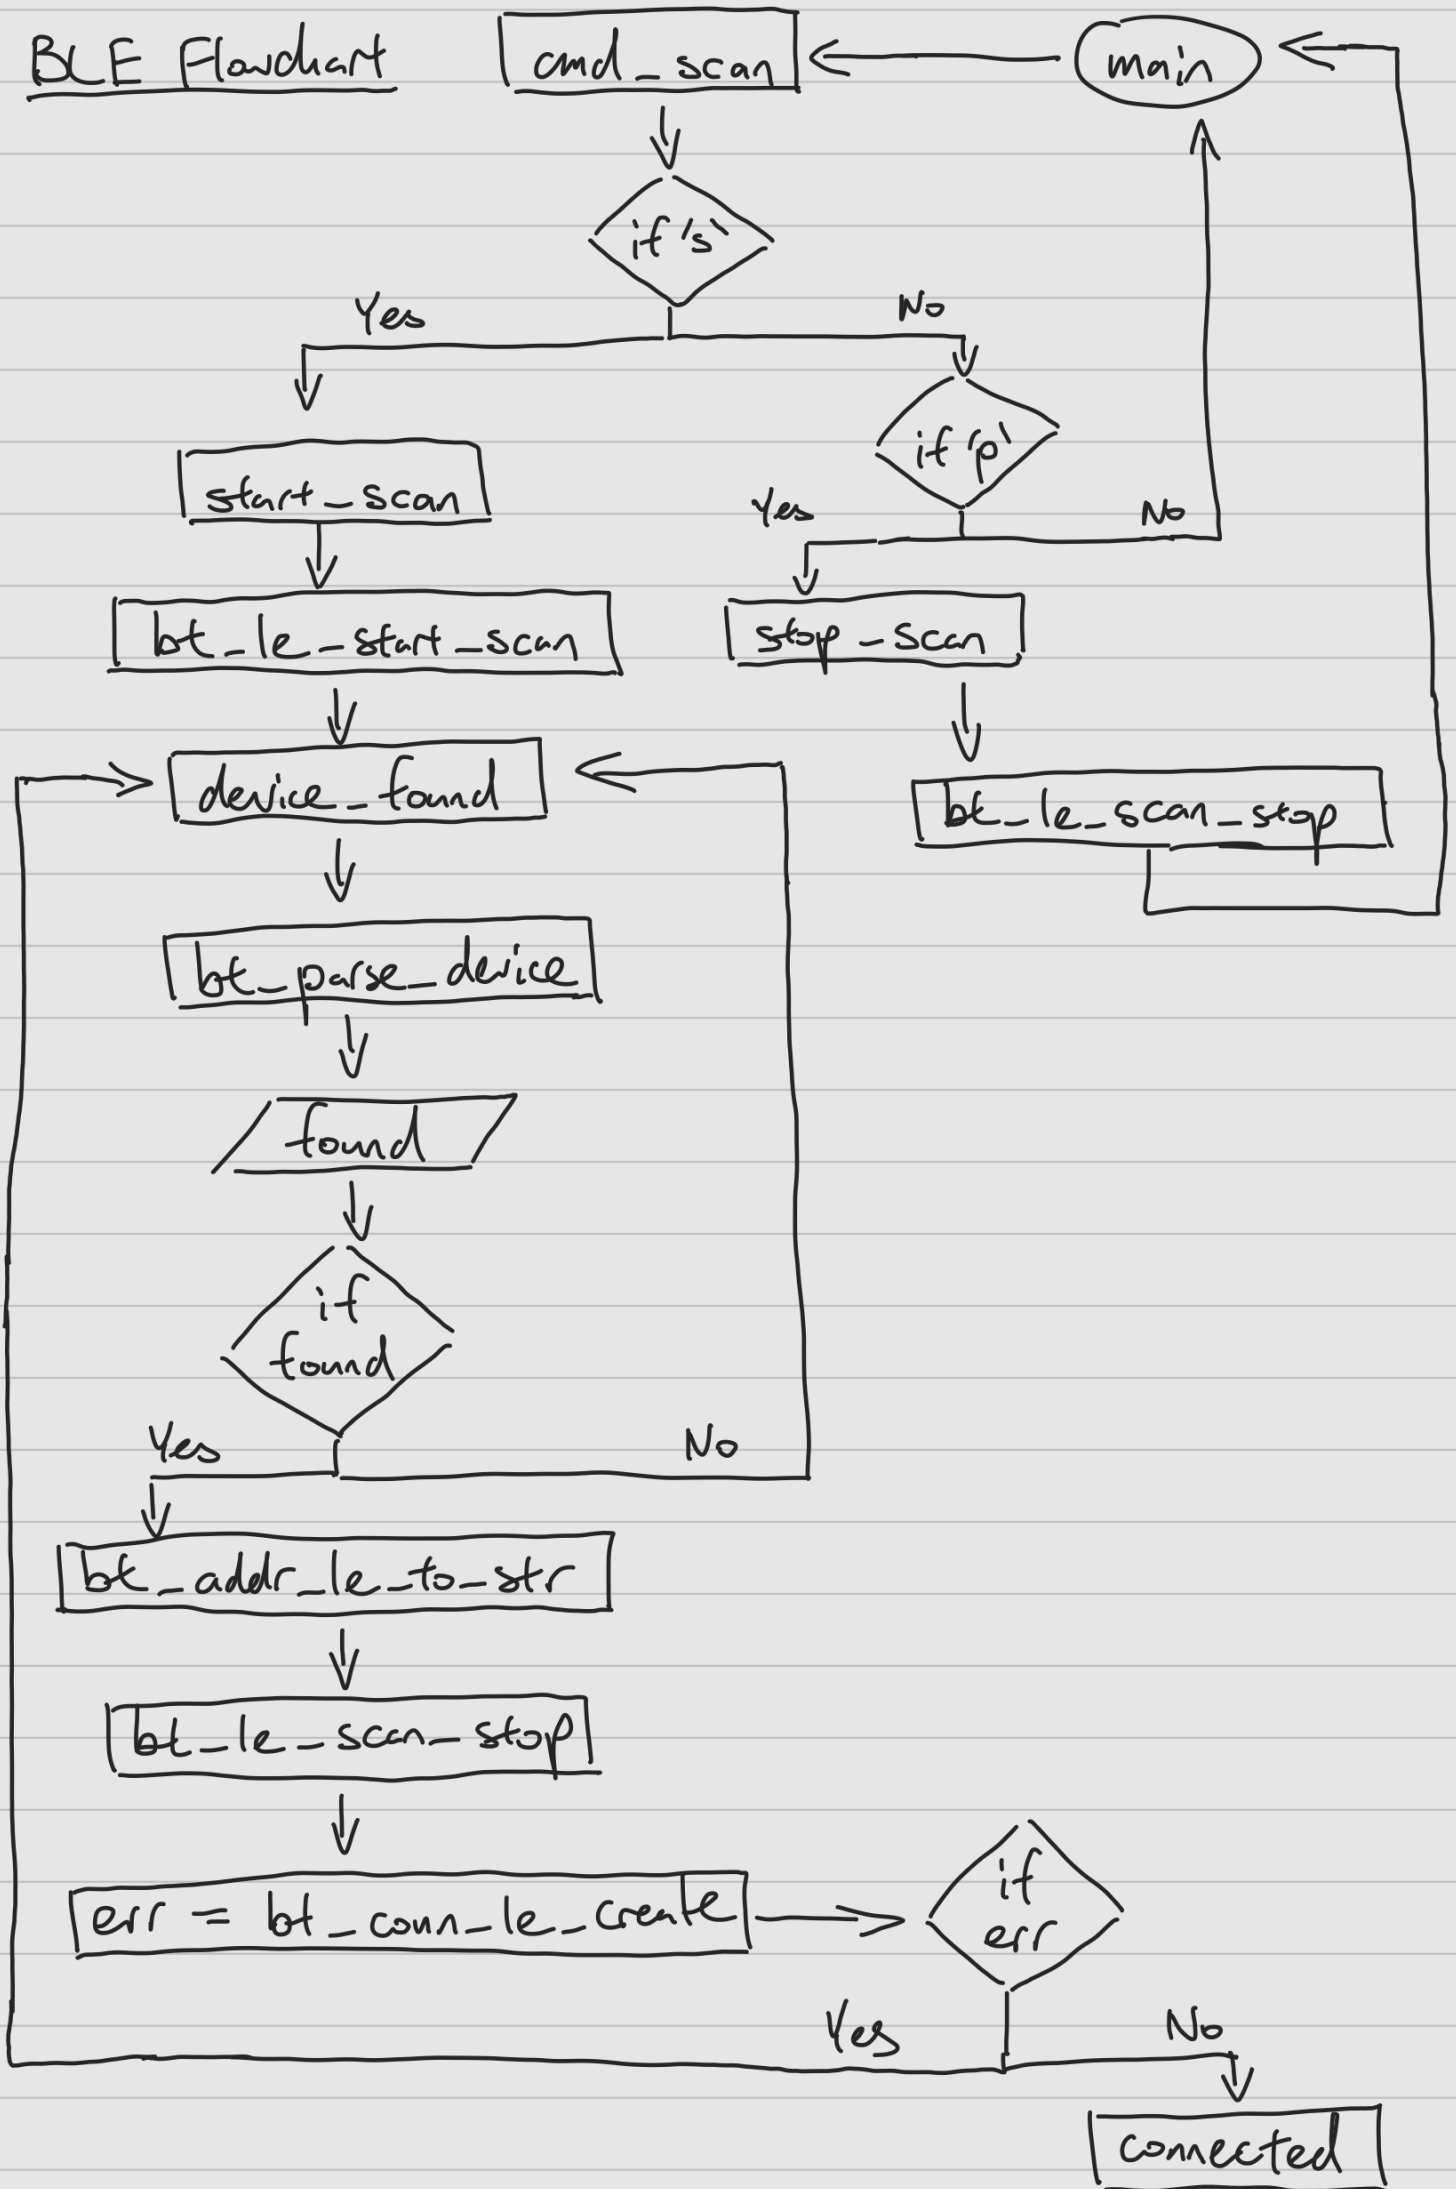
BLE Flowchart

cmd_scan

main

if 's'

Yes

No

start_scan

if 'p'

Yes

No

bt_le_start_scan

stop_scan

device_found

bt_le_scan_stop

bt_parse_device

found

if found

Yes

No

bt_addr_le_to_str

bt_le_scan_stop

err = bt_conn_le_create

if err

Yes

No

connected